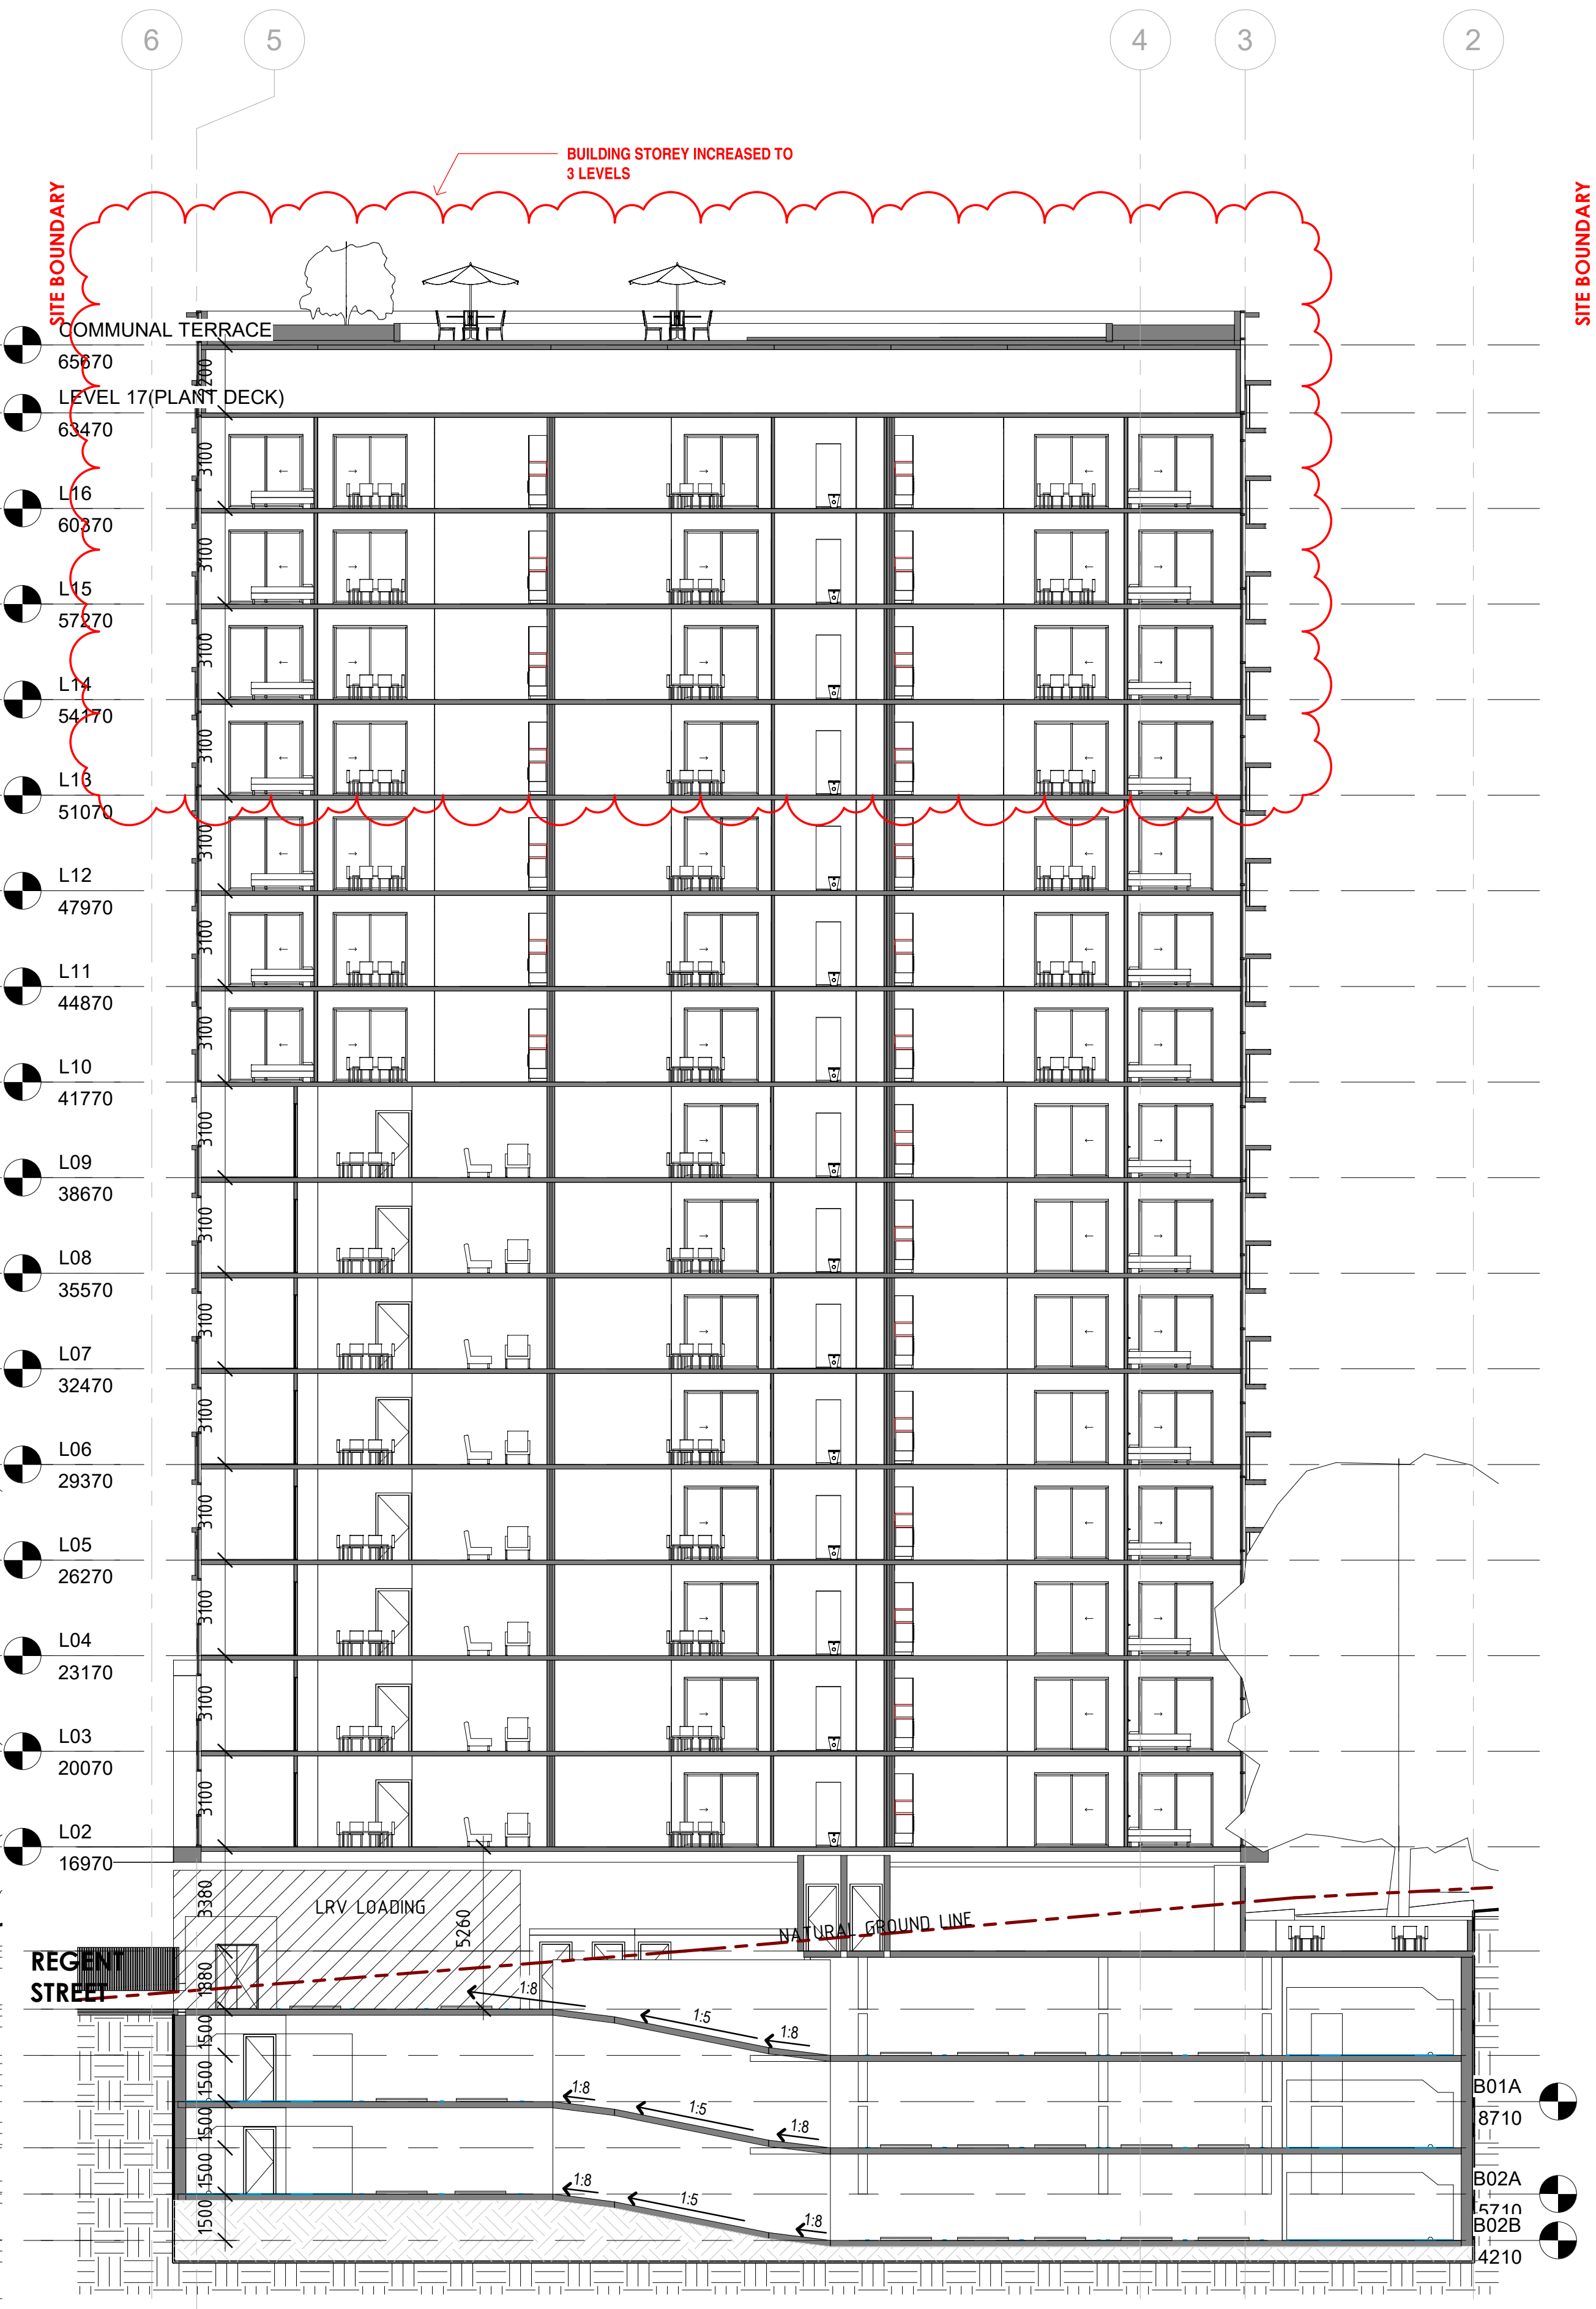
6
5
4
3
2

BUILDING STOREY INCREASED TO 3 LEVELS

SITE BOUNDARY
SITE BOUNDARY

COMMUNAL TERRACE
65670
LEVEL 17(PLANT DECK)
63470
L16
60370
L15
57270
L14
54170
L13
51070
L12
47970
L11
44870
L10
41770
L09
38670
L08
35570
L07
32470
L06
29370
L05
26270
L04
23170
L03
20070
L02
16970

2200
3100
3100
3100
3100
3100
3100
3100
3100
3100
3100
3100
3100
3100
3100
3100

3380
LRV LOADING
5260
1880
NATURAL GROUND LINE
REGENT STREET
1500
1500
1500
1500
1500
1:8
1:5
1:8
1:8
1:5
1:8
1:8
1:5
1:8

B01A
8710
B02A
5710
B02B
4210